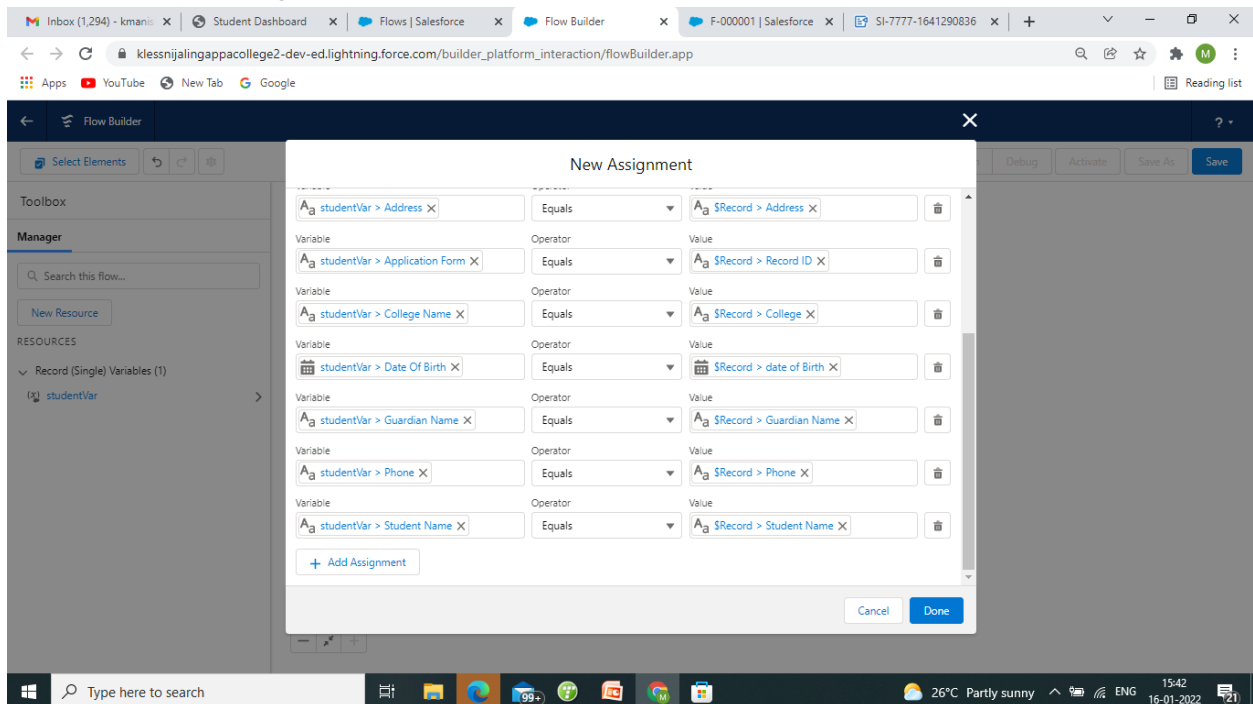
Inbox (1,294) - kmani ×
Student Dashboard ×
Flows | Salesforce ×
Flow Builder ×
F-000001 | Salesforce ×
SI-7777-1641290836 ×
+

klessnijalingappacollege2-dev-ed.lightning.force.com/builder_platform_interaction/flowBuilder.app

Apps YouTube New Tab Google Reading list

Flow Builder ? ▾

Select Elements Debug Activate Save As Save

Toolbox
Manager
Search this flow...
New Resource
RESOURCES
Record (Single) Variables (1)
studentVar

New Assignment

| Variable | Operator | Value |
|---|---|---|
| studentVar > Address | Equals | $Record > Address |
| studentVar > Application Form | Equals | $Record > Record ID |
| studentVar > College Name | Equals | $Record > College |
| studentVar > Date Of Birth | Equals | $Record > date of Birth |
| studentVar > Guardian Name | Equals | $Record > Guardian Name |
| studentVar > Phone | Equals | $Record > Phone |
| studentVar > Student Name | Equals | $Record > Student Name |

+ Add Assignment

Cancel Done

Type here to search
99+
26°C Partly sunny ENG 15:42 16-01-2022 21